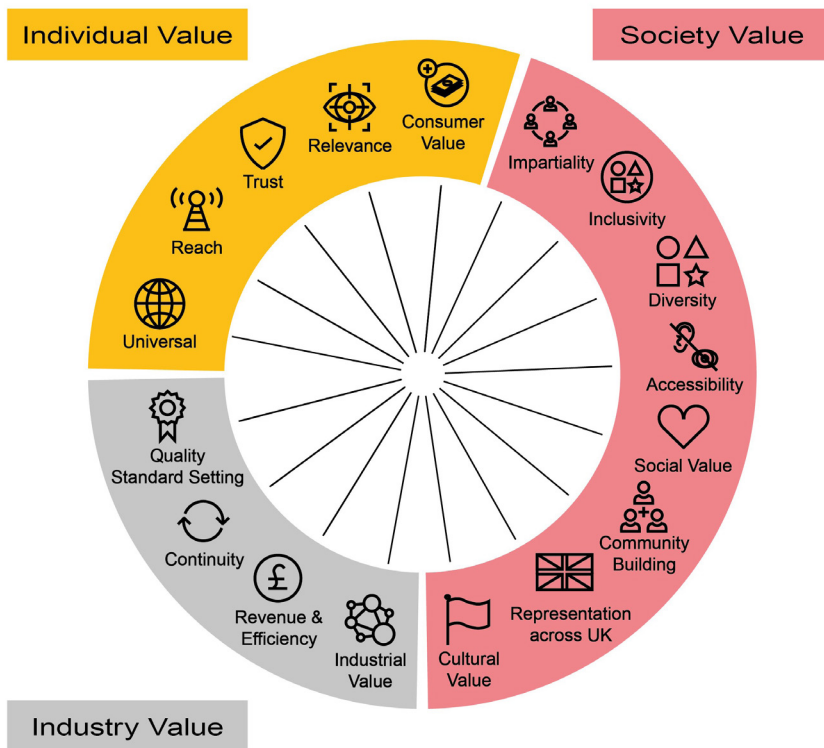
Individual Value

Society Value

Universal

Reach

Trust

Relevance

Consumer Value

Impartiality

Inclusivity

Diversity

Accessibility

Social Value

Community Building

Representation across UK

Cultural Value

Industrial Value

Revenue & Efficiency

Continuity

Quality Standard Setting

Industry Value